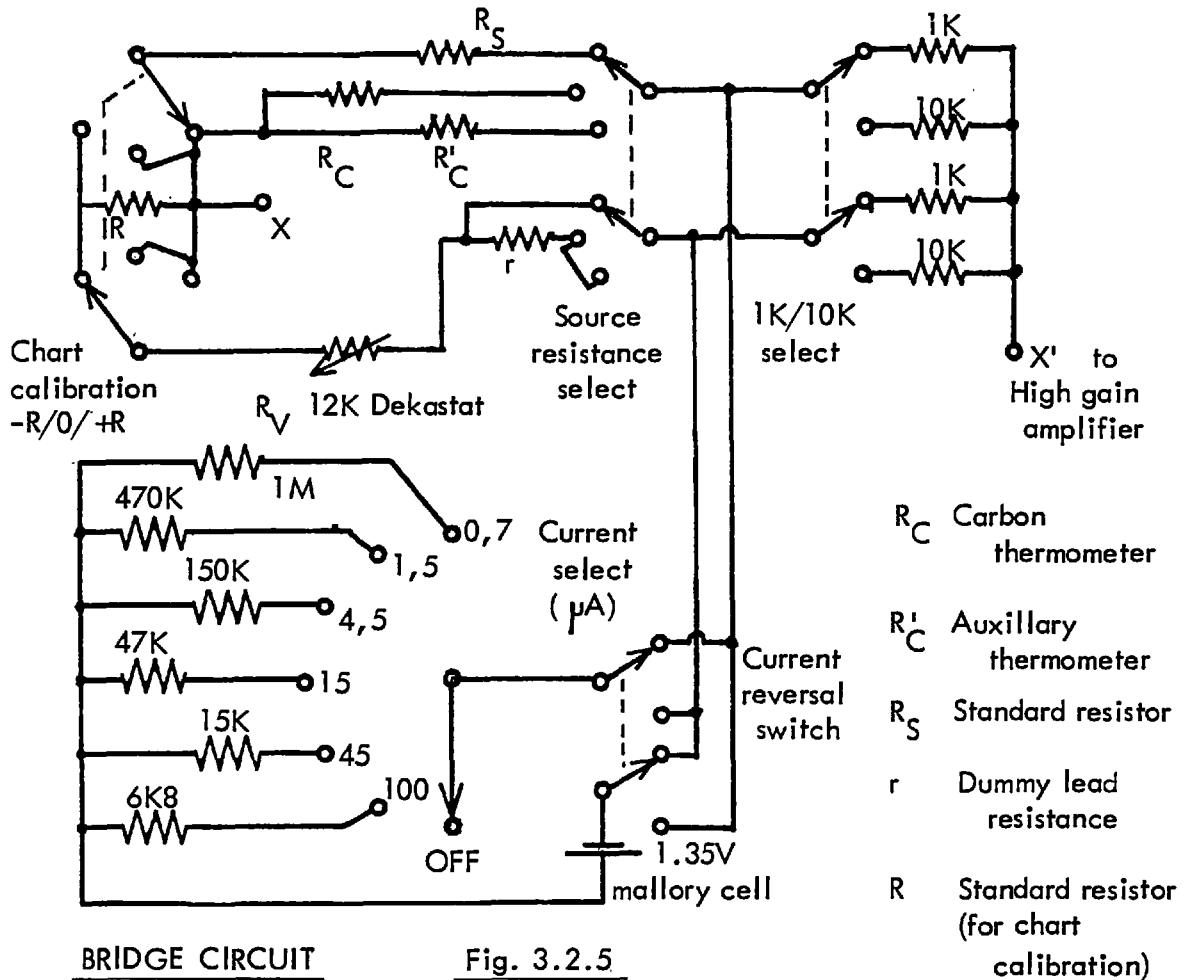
$R_S$

1K

10K

$R_C$

$R'_C$

1K

IR

X

10K

r

Source resistance select

1K/10K select

Chart calibration -R/0/+R

12K Dekastat

X' to High gain amplifier

$R_V$

1M

470K

0,7

Current select ($\mu$A)

1,5

150K

4,5

47K

15

15K

45

6K8

100

OFF

Current reversal switch

1.35V mallory cell

$R_C$ Carbon thermometer

$R'_C$ Auxillary thermometer

$R_S$ Standard resistor

r Dummy lead resistance

R Standard resistor (for chart calibration)

BRIDGE CIRCUIT

Fig. 3.2.5